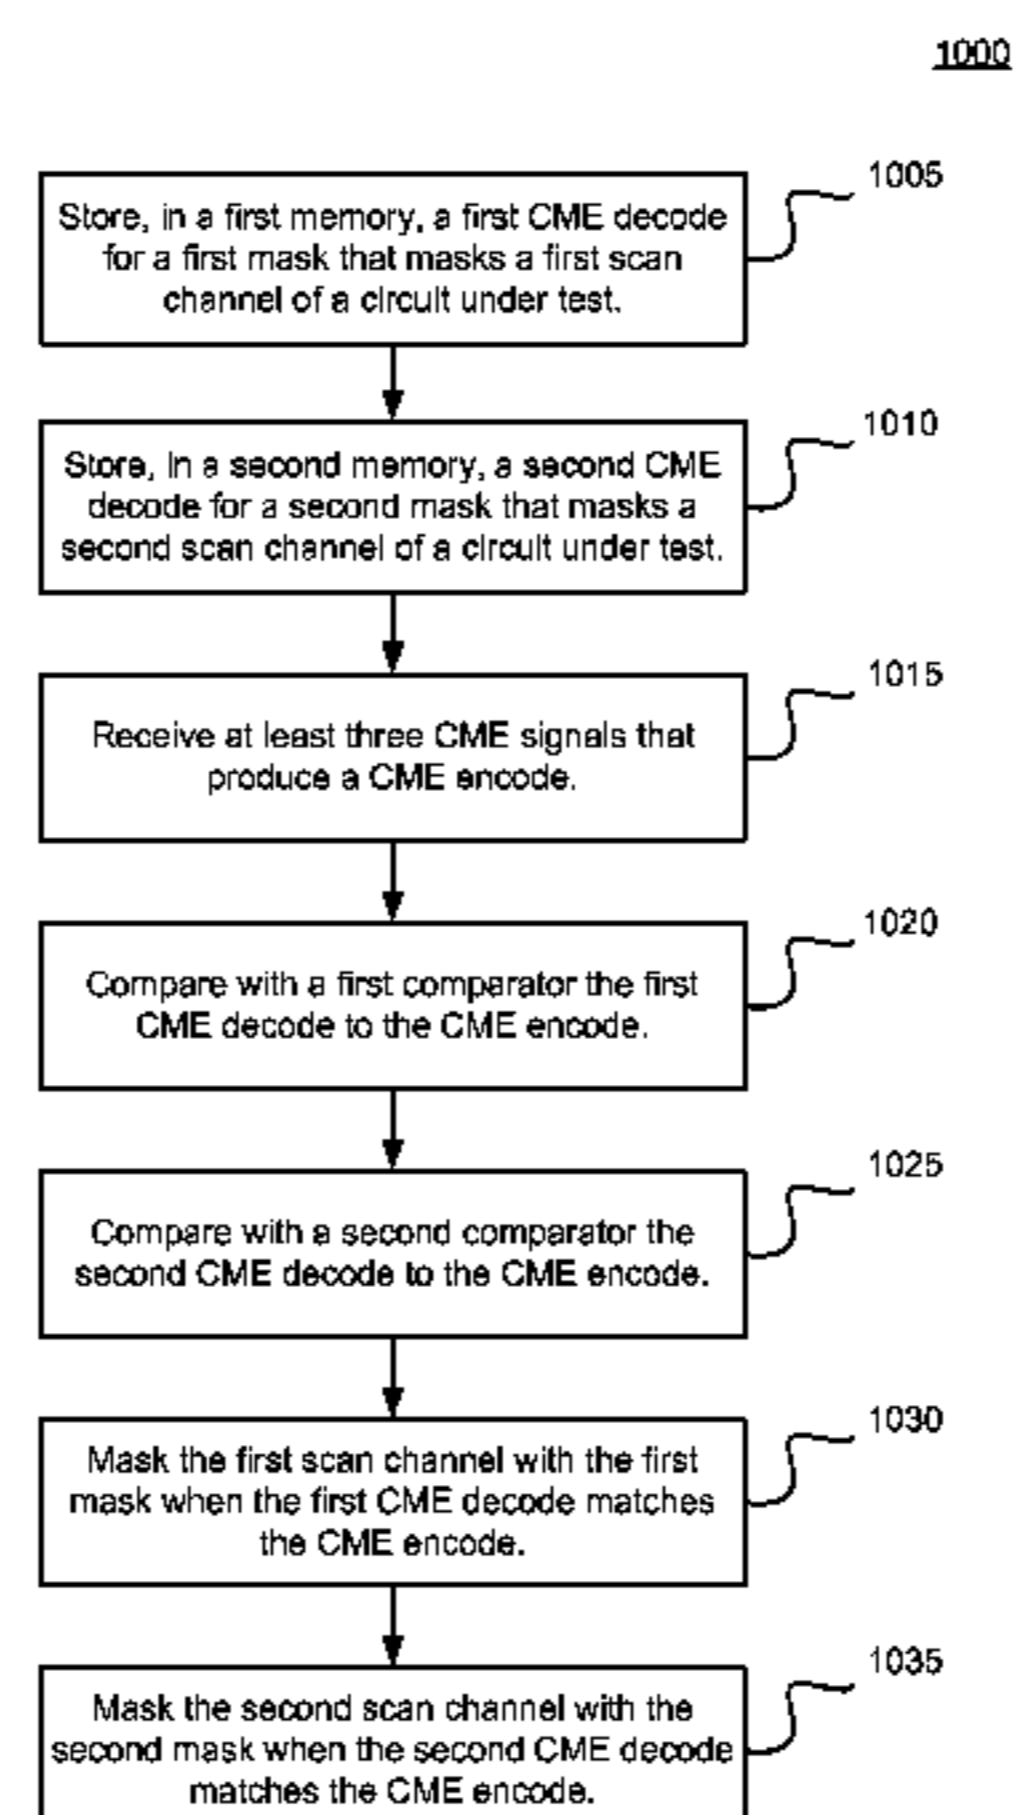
1000

1005

Store, in a first memory, a first CME decode for a first mask that masks a first scan channel of a circuit under test.

1010

Store, in a second memory, a second CME decode for a second mask that masks a second scan channel of a circuit under test.

1015

Receive at least three CME signals that produce a CME encode.

1020

Compare with a first comparator the first CME decode to the CME encode.

1025

Compare with a second comparator the second CME decode to the CME encode.

1030

Mask the first scan channel with the first mask when the first CME decode matches the CME encode.

1035

Mask the second scan channel with the second mask when the second CME decode matches the CME encode.